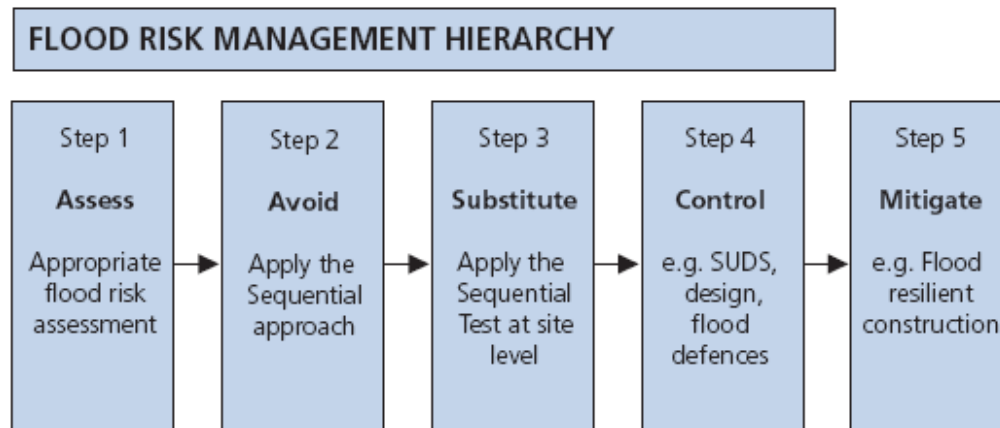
FLOOD RISK MANAGEMENT HIERARCHY

Step 1
Assess
Appropriate flood risk assessment

Step 2
Avoid
Apply the Sequential approach

Step 3
Substitute
Apply the Sequential Test at site level

Step 4
Control
e.g. SUDS, design, flood defences

Step 5
Mitigate
e.g. Flood resilient construction